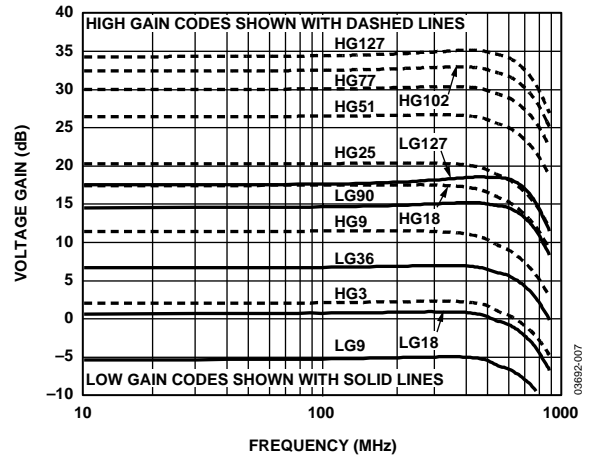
HIGH GAIN CODES SHOWN WITH DASHED LINES

HG127
HG77
HG102
HG51
HG25
LG127
LG90
HG9
HG18
LG36
HG3
LG9
LG18

LOW GAIN CODES SHOWN WITH SOLID LINES

40
35
30
25
20
15
10
5
0
–5
–10

VOLTAGE GAIN (dB)

10
100
1000

FREQUENCY (MHz)

03692-007